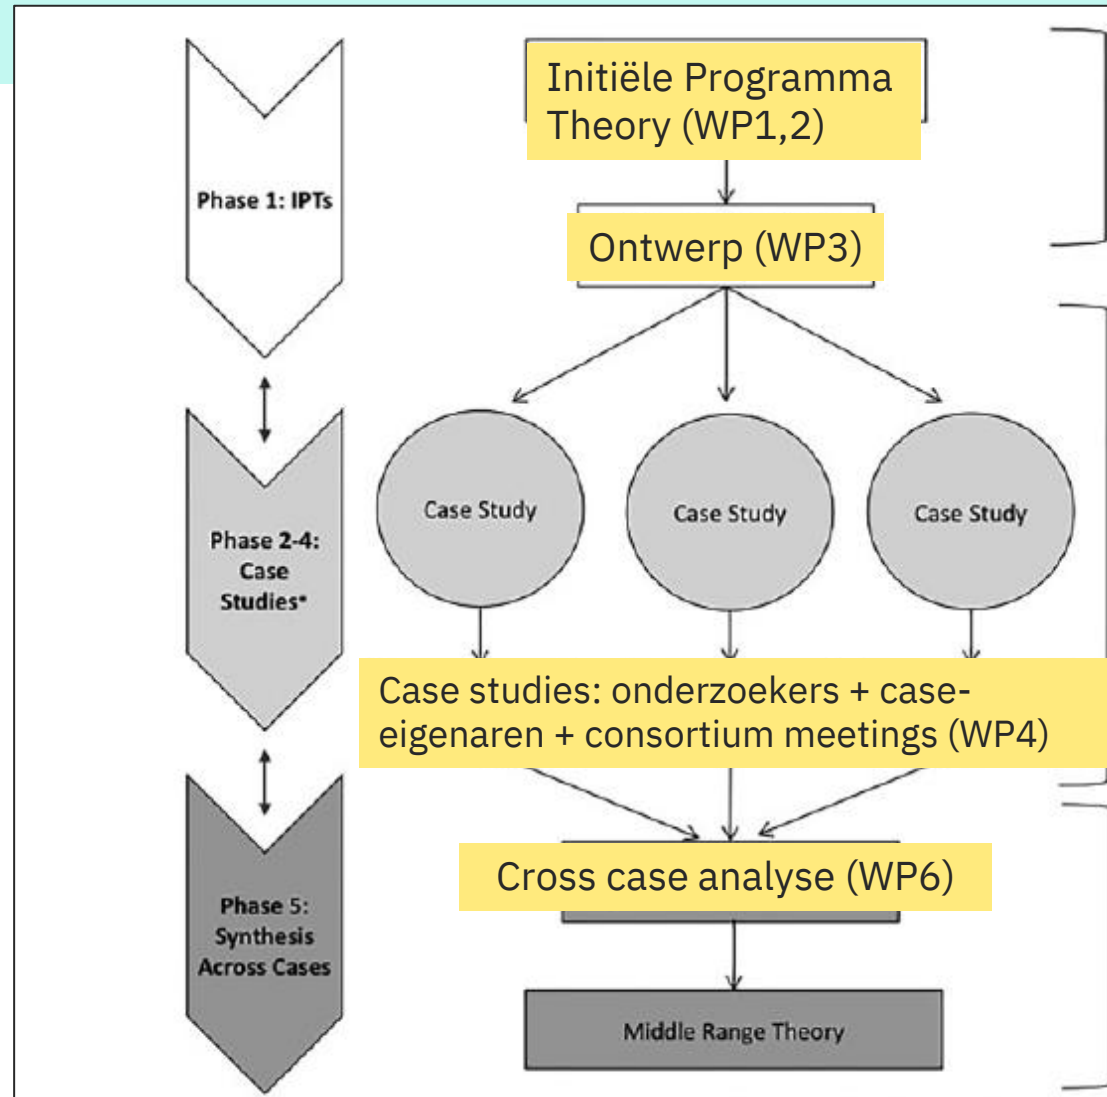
Phase 1: IPTs

Initiële Programma Theory (WP1,2)

Ontwerp (WP3)

Phase 2-4: Case Studies*

Case Study

Case Study

Case Study

Case studies: onderzoekers + caseeigenaren + consortium meetings (WP4)

Phase 5: Synthesis Across Cases

Cross case analyse (WP6)

Middle Range Theory